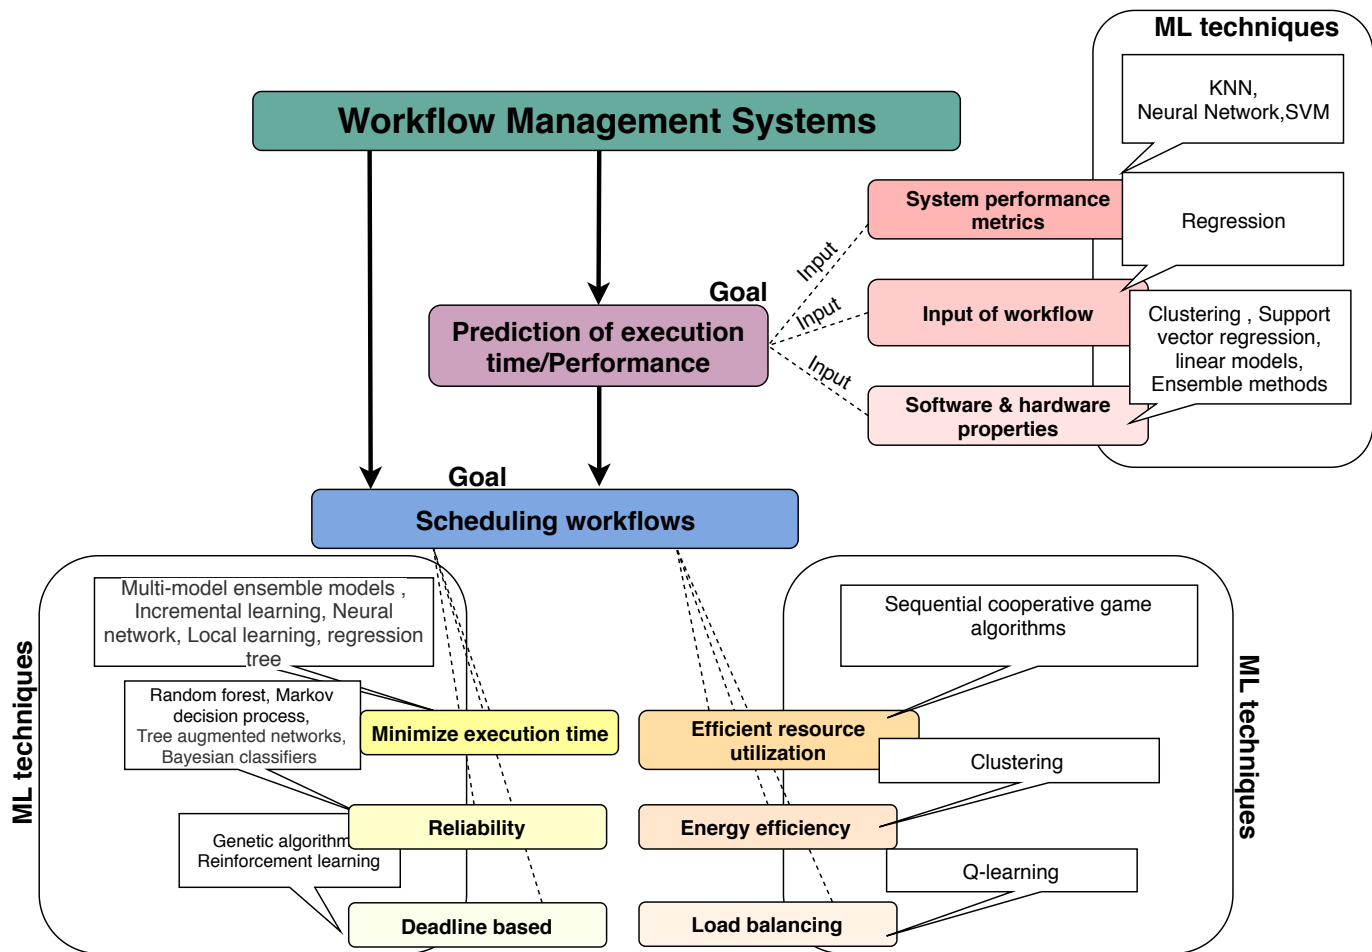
ML techniques

KNN, Neural Network,SVM

Workflow Management Systems

System performance metrics

Regression

Input

Input

Input

Goal

Prediction of execution time/Performance

Input of workflow

Clustering , Support vector regression, linear models, Ensemble methods

Software & hardware properties

Goal

Scheduling workflows

ML techniques

Multi-model ensemble models , Incremental learning, Neural network, Local learning, regression tree

Random forest, Markov decision process, Tree augmented networks, Bayesian classifiers

Minimize execution time

Reliability

Genetic algorithm Reinforcement learning

Deadline based

Sequential cooperative game algorithms

Efficient resource utilization

Clustering

Energy efficiency

Q-learning

Load balancing

ML techniques